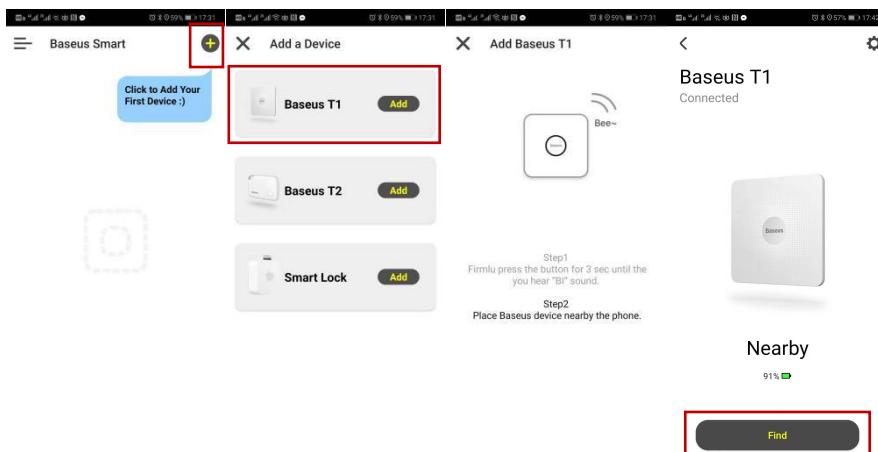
59% 17:31

Baseus Smart

Click to Add Your First Device :)

59% 17:31

Add a Device

Baseus T1 Add

Baseus T2 Add

Smart Lock Add

59% 17:31

Add Baseus T1

Bee~

Step1
Firmlu press the button for 3 sec until the you hear "BI" sound.

Step2
Place Baseus device nearby the phone.

57% 17:42

Baseus T1
Connected

Baseus

Nearby

91%

Find